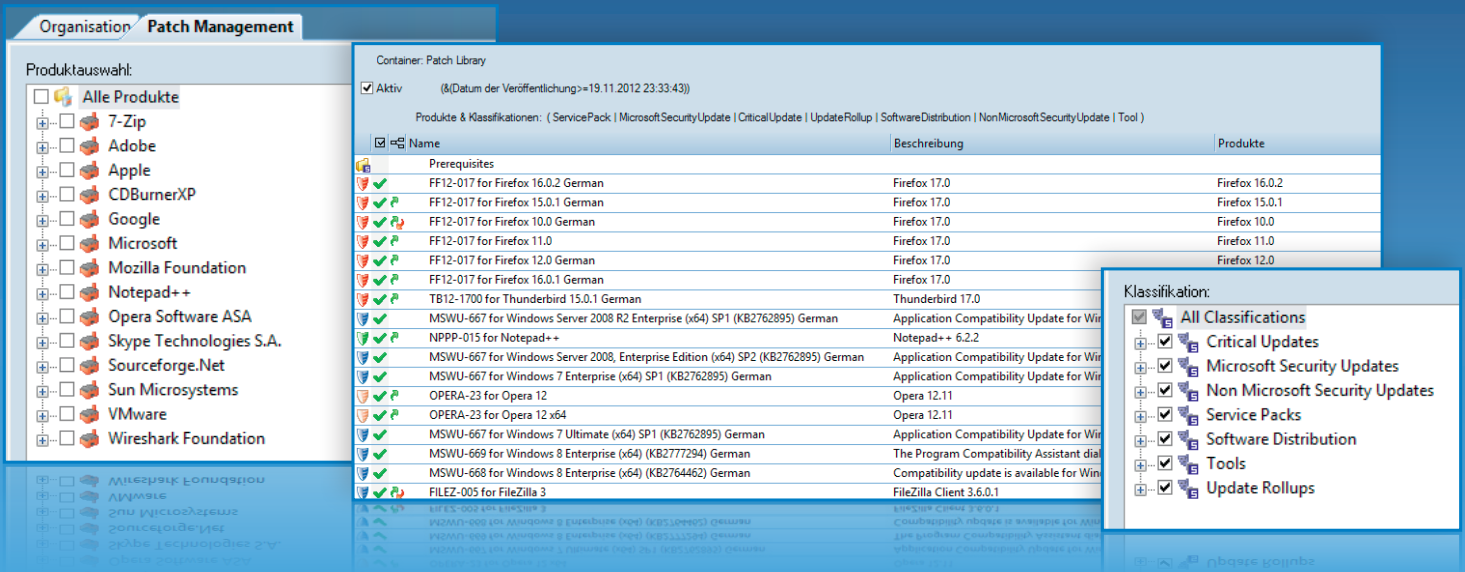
Organisation | Patch Management

Produktauswahl:

Alle Produkte
7-Zip
Adobe
Apple
CDBurnerXP
Google
Microsoft
Mozilla Foundation
Notepad++
Opera Software ASA
Skype Technologies S.A.
Sourceforge.Net
Sun Microsystems
VMware
Wireshark Foundation

Container: Patch Library

Aktiv (&(Datum der Veröffentlichung>=19.11.2012 23:33:43))

Produkte & Klassifikationen: ( ServicePack | MicrosoftSecurityUpdate | CriticalUpdate | UpdateRollup | SoftwareDistribution | NonMicrosoftSecurityUpdate | Tool )

| Name | Beschreibung | Produkte |
|---|---|---|
| Prerequisites | | |
| FF12-017 for Firefox 16.0.2 German | Firefox 17.0 | Firefox 16.0.2 |
| FF12-017 for Firefox 15.0.1 German | Firefox 17.0 | Firefox 15.0.1 |
| FF12-017 for Firefox 10.0 German | Firefox 17.0 | Firefox 10.0 |
| FF12-017 for Firefox 11.0 | Firefox 17.0 | Firefox 11.0 |
| FF12-017 for Firefox 12.0 German | Firefox 17.0 | Firefox 12.0 |
| FF12-017 for Firefox 16.0.1 German | Firefox 17.0 | |
| TB12-1700 for Thunderbird 15.0.1 German | Thunderbird 17.0 | |
| MSWU-667 for Windows Server 2008 R2 Enterprise (x64) SP1 (KB2762895) German | Application Compatibility Update for Wi | |
| NPPP-015 for Notepad++ | Notepad++ 6.2.2 | |
| MSWU-667 for Windows Server 2008, Enterprise Edition (x64) SP2 (KB2762895) German | Application Compatibility Update for Wi | |
| MSWU-667 for Windows 7 Enterprise (x64) SP1 (KB2762895) German | Application Compatibility Update for Wi | |
| OPERA-23 for Opera 12 | Opera 12.11 | |
| OPERA-23 for Opera 12 x64 | Opera 12.11 | |
| MSWU-667 for Windows 7 Ultimate (x64) SP1 (KB2762895) German | Application Compatibility Update for Wi | |
| MSWU-669 for Windows 8 Enterprise (x64) (KB2777294) German | The Program Compatibility Assistant dial | |
| MSWU-668 for Windows 8 Enterprise (x64) (KB2764462) German | Compatibility update is available for Win | |
| FILEZ-005 for FileZilla 3 | FileZilla Client 3.6.0.1 | |

Klassifikation:

All Classifications
Critical Updates
Microsoft Security Updates
Non Microsoft Security Updates
Service Packs
Software Distribution
Tools
Update Rollups